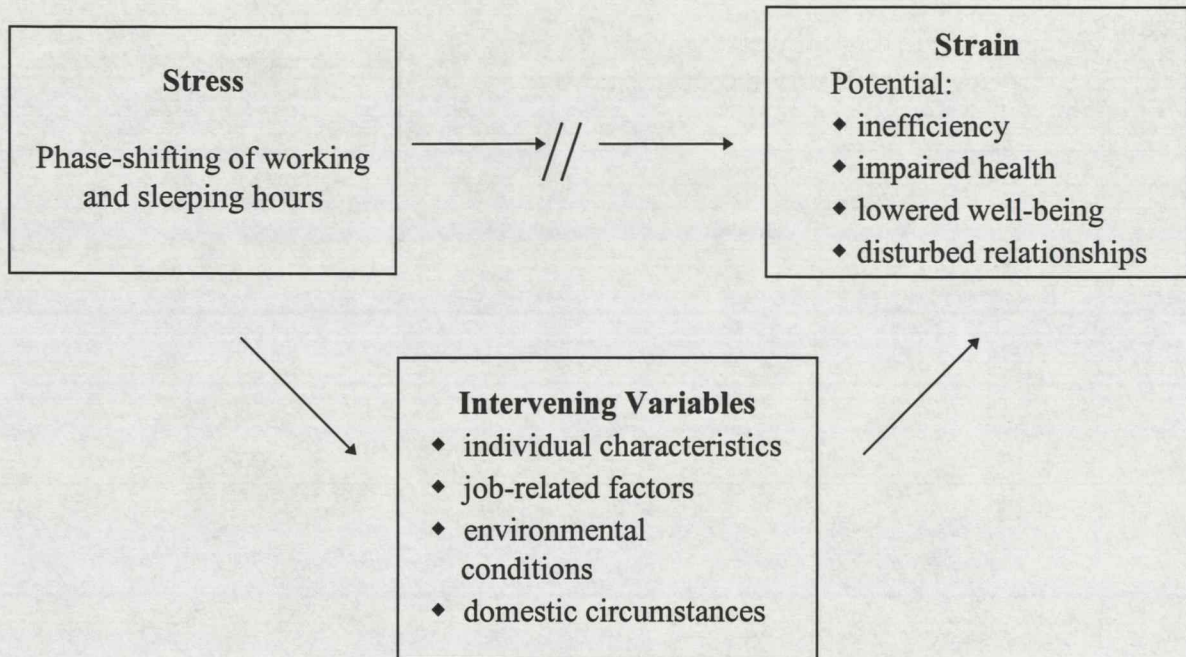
Stress

Phase-shifting of working and sleeping hours

Strain

Potential:

- inefficiency
- impaired health
- lowered well-being
- disturbed relationships

Intervening Variables

- individual characteristics
- job-related factors
- environmental conditions
- domestic circumstances